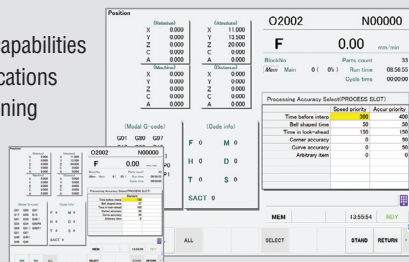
apabilities
cations
ning

Position

(Relative)
X 0.000
Y 0.000
Z 0.000
C 0.000
A 0.000

(Absolute)
X 11.000
Y 12.500
Z 20.000
C 0.000
A 0.000

(Machine)
X 0.000
Y 0.000
Z 0.000
C 0.000
A 0.000

(Distance)
X 0.000
Y 0.000
Z 0.000
C 0.000
A 0.000

(Modal G-code)
G01 G90 G97

(Code info)
F 0 M 0
H 0 D 0
T 0 S 0
SACT 0

O2002 N00000

F 0.00 mm/min

BlockNo. Parts count 33
Main Main 0 ( 0 ) Run time 08:56:55
Cycle time 00:00:00

Processing Accuracy Select(PROCESS SLOT)

| | Speed priority | Accur priority |
|---|---|---|
| Time before interp | 300 | 400 |
| Bell shaped time | 50 | 50 |
| Time in look-ahead | 150 | 150 |
| Corner accuracy | 0 | 50 |
| Curve accuracy | 0 | 50 |
| Arbitrary item | 0 | 0 |

MEM 12:55:54 RDY

ALL SELECT STAND RETURN

O2002 N00000
F 0.00 mm/min